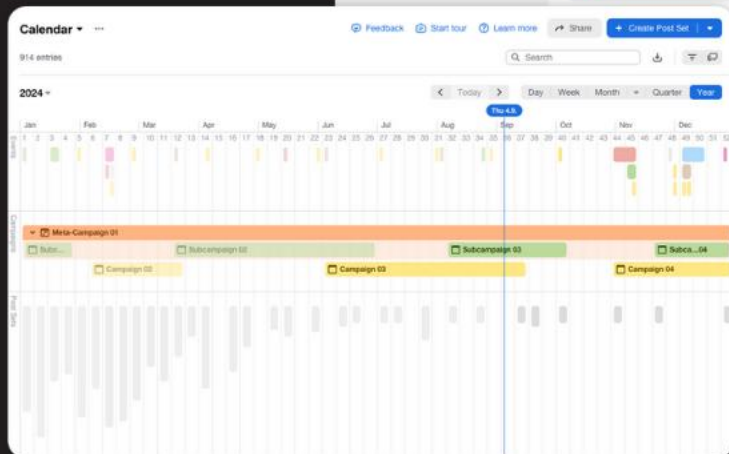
Calendar ▾ ···

Feedback  Start tour  Learn more  Share  + Create Post Set ▾

914 entries

Search

2024 ▾

Today

Day  Week  Month  Quarter  Year

Thu 4.9.

Jan  Feb  Mar  Apr  May  Jun  Jul  Aug  Sep  Oct  Nov  Dec

1 2 3 4 5 6 7 8 9 10 11 12 13 14 15 16 17 18 19 20 21 22 23 24 25 26 27 28 29 30 31 32 33 34 35 36 37 38 39 40 41 42 43 44 45 46 47 48 49 50 51 52

Events

Campaigns

Meta-Campaign 01

Subc...  Subcampaign 02  Subcampaign 03  Subca...04

Campaign 02  Campaign 03  Campaign 04

Post Sets